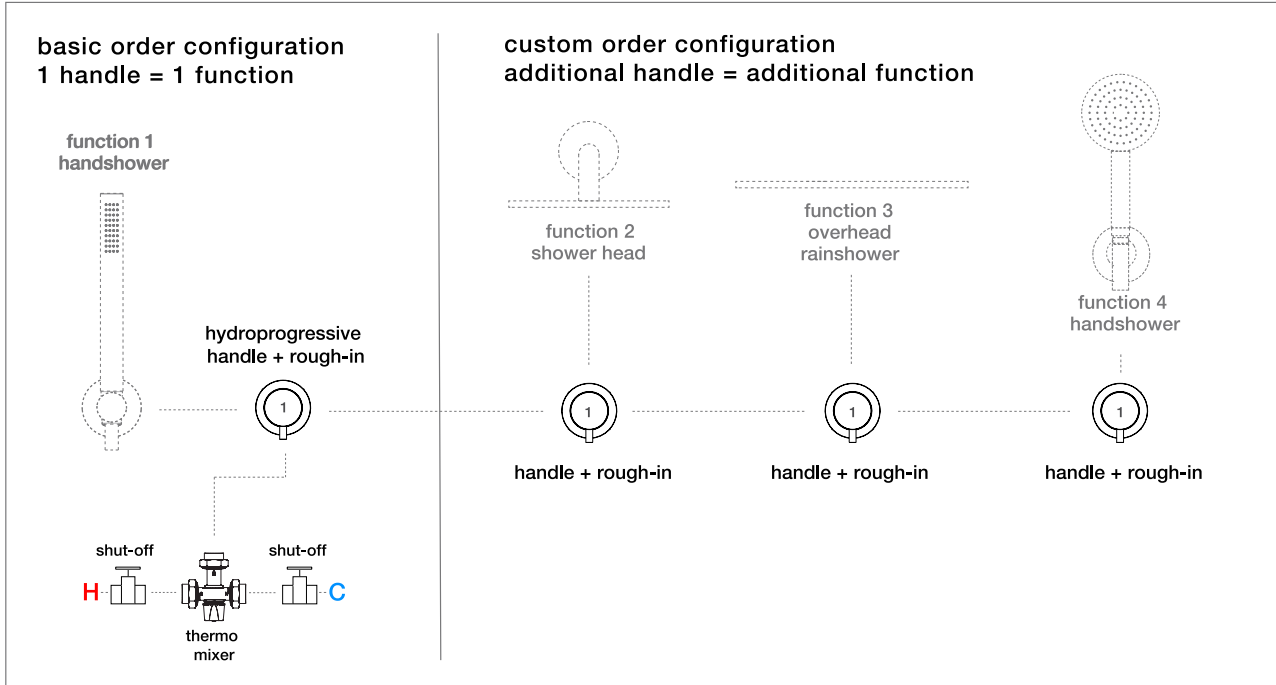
basic order configuration
1 handle = 1 function

function 1
handshower

hydroprogressive
handle + rough-in

1

shut-off

shut-off

H

C

thermo
mixer

custom order configuration
additional handle = additional function

function 2
shower head

1

handle + rough-in

function 3
overhead
rainshower

1

handle + rough-in

function 4
handshower

1

handle + rough-in